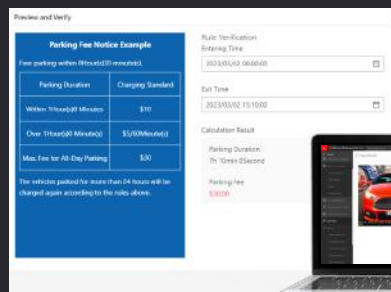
Preview and Verify

Parking Fee Notice Example

Free parking within 0Hour(s)10 minute(s).

| Parking Duration | Charging Standard |
|---|---|
| Within 1Hour(s)0 Minutes | $10 |
| Over 1Hour(s)0 Minute(s) | $5/60Minute(s) |
| Max. Fee for All-Day Parking | $30 |

The vehicles parked for more than 24 hours will be charged again according to the rules above.

Rule Verification
Entering Time
2023/03/02 06:00:00
Exit Time
2023/03/02 15:10:00

Calculation Result
Parking Duration
7h 10min 0Second
Parking Fee
$30.00